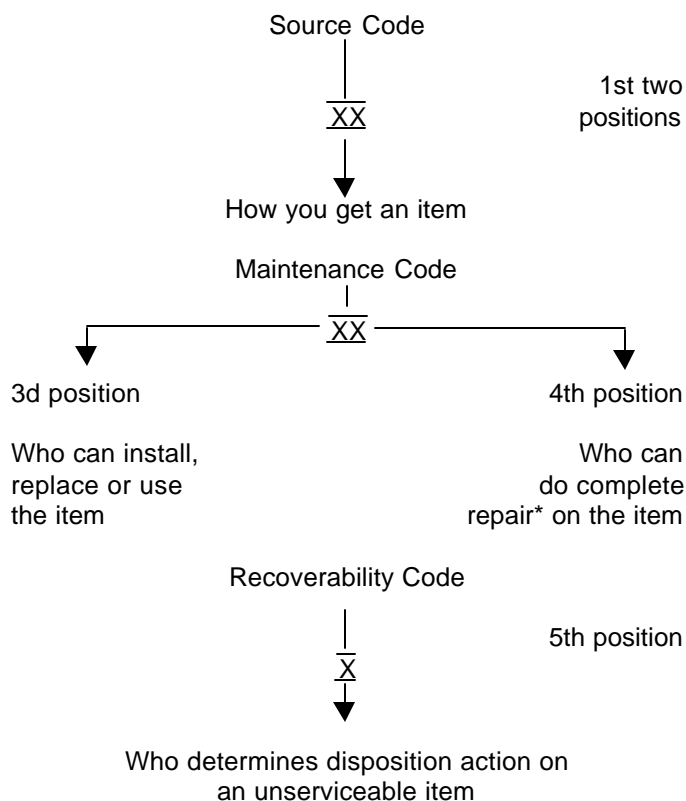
Source Code

XX

1st two positions

How you get an item

Maintenance Code

XX

3d position

Who can install, replace or use the item

4th position

Who can do complete repair* on the item

Recoverability Code

X

5th position

Who determines disposition action on an unserviceable item